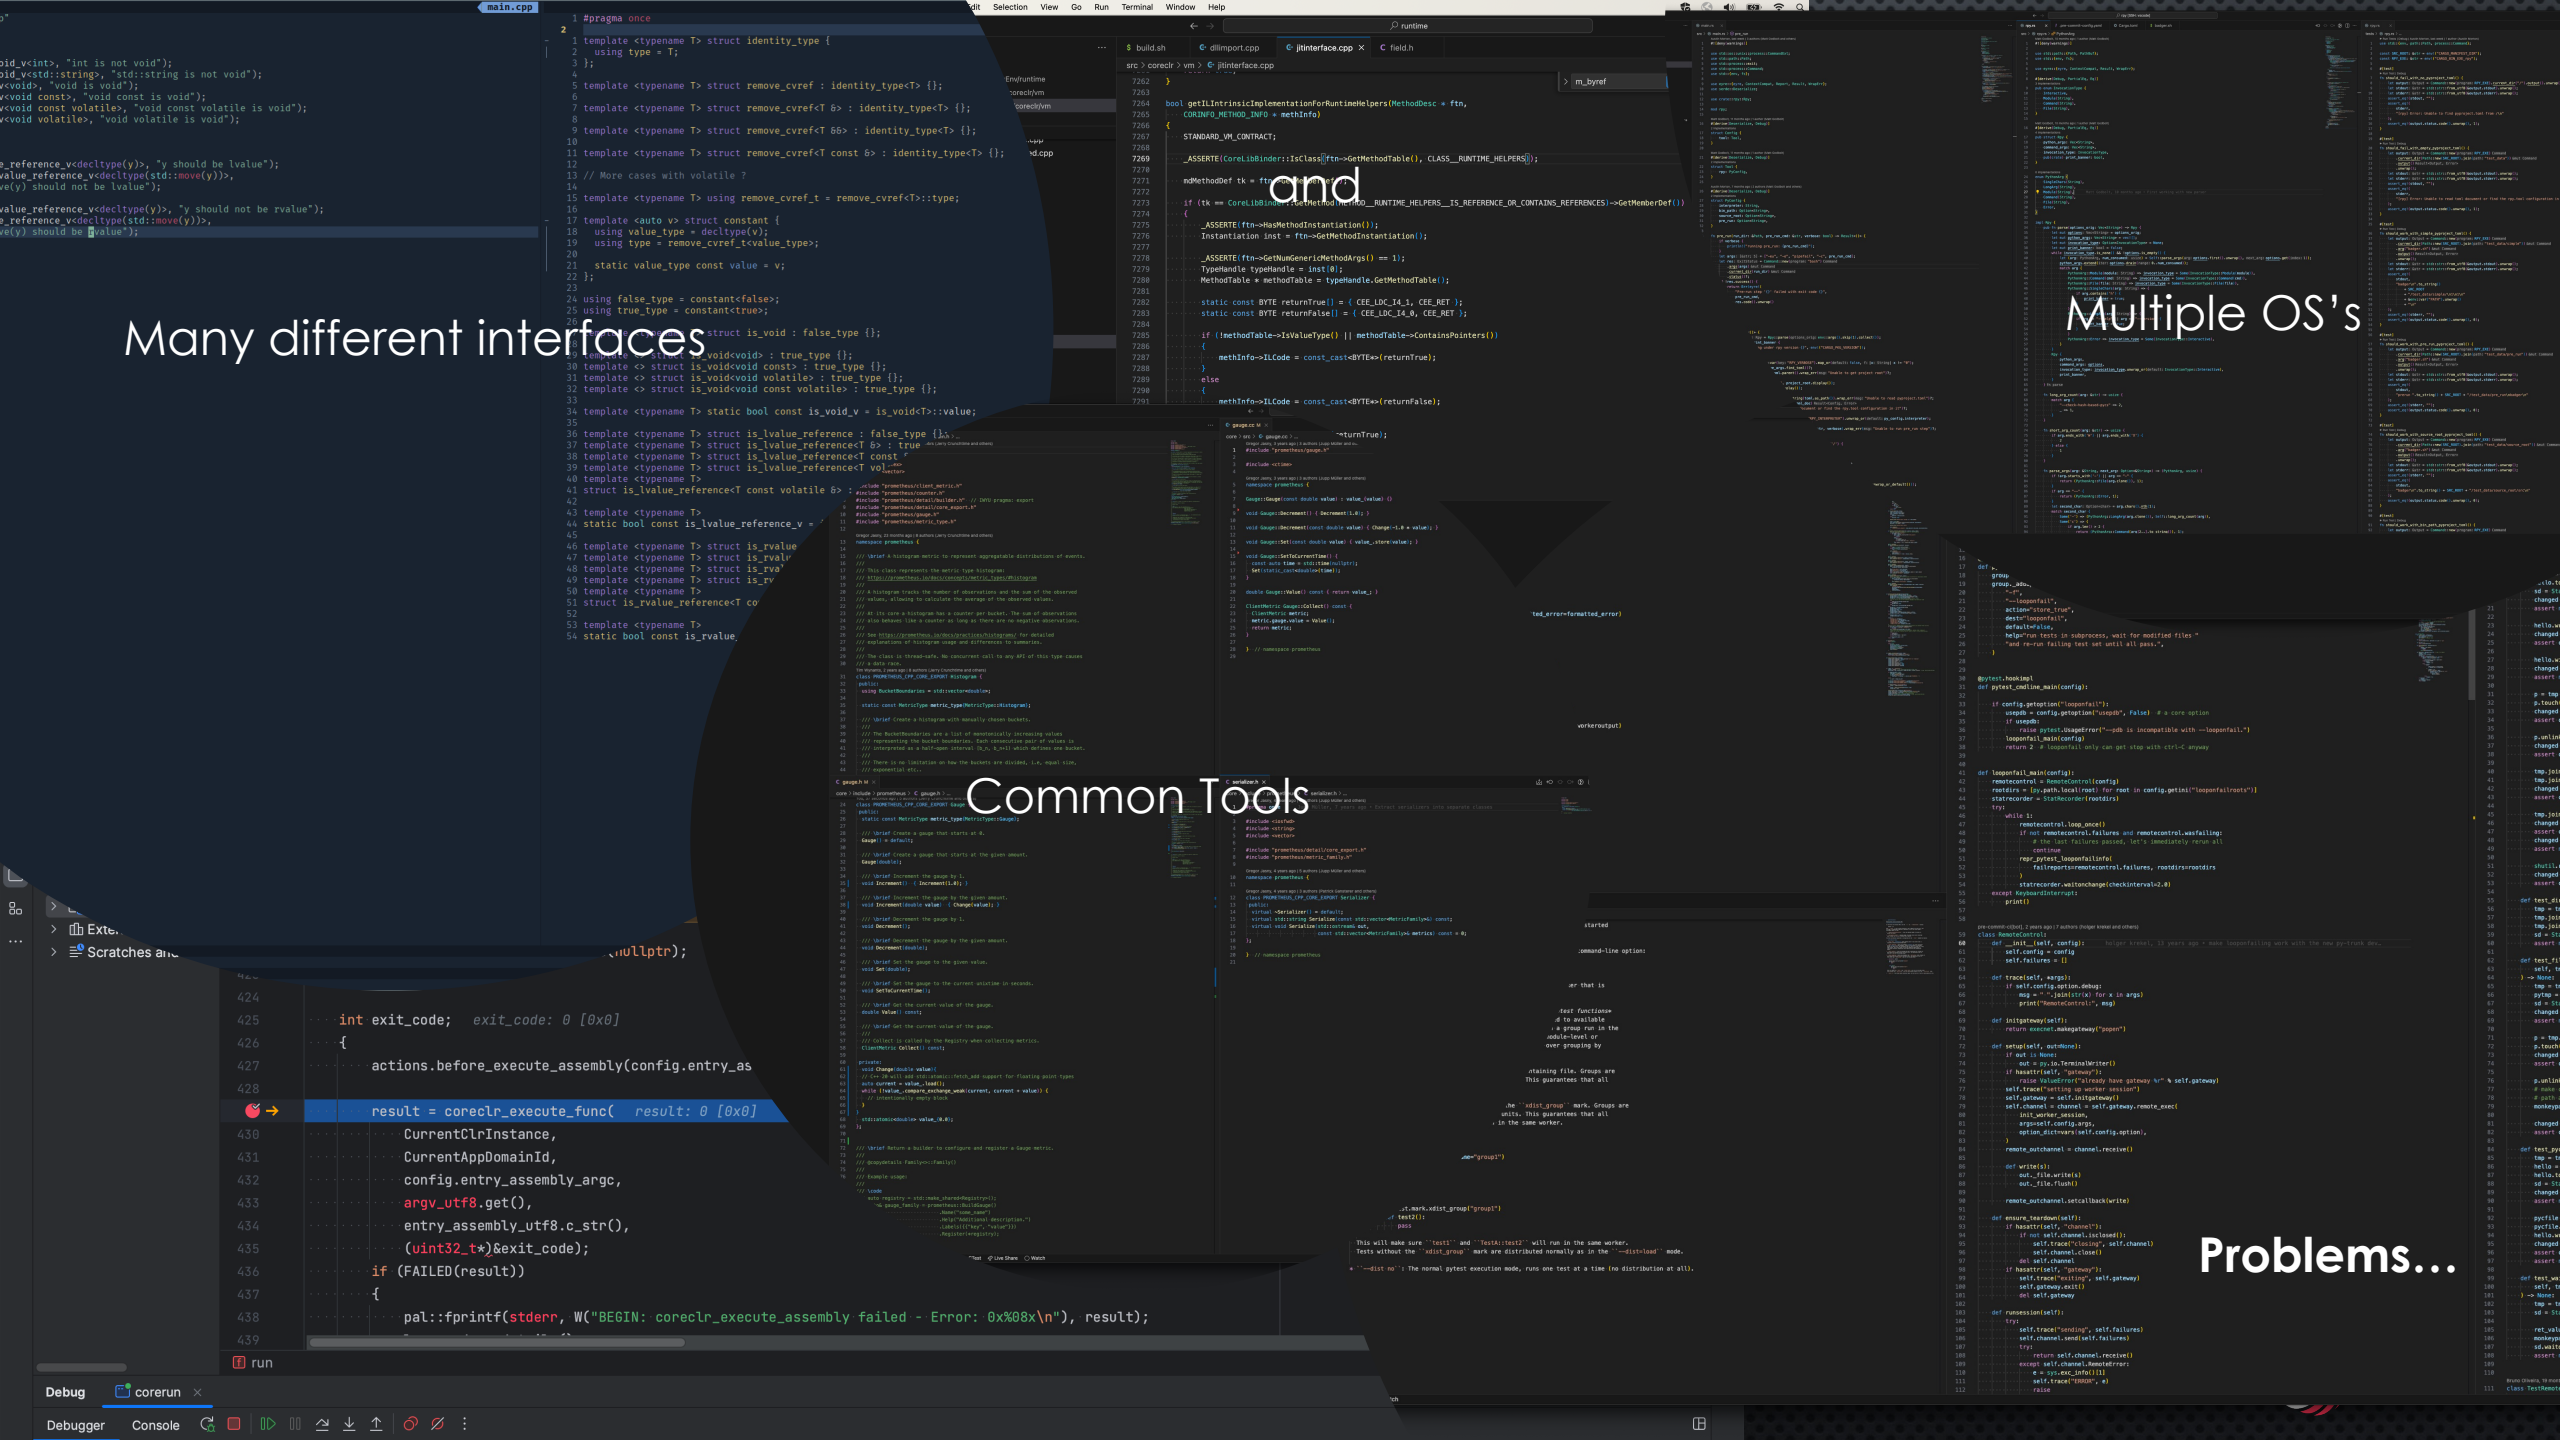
Many different interfaces

and

Multiple OS's

Common Tools

Problems...

main.cpp

1 #pragma once
2
1 template <typename T> struct identity_type {
2 using type = T;
3 };
4
5 template <typename T> struct remove_cvref : identity_type<T> {};
6
7 template <typename T> struct remove_cvref<T &> : identity_type<T> {};
8
9 template <typename T> struct remove_cvref<T &&> : identity_type<T> {};
10
11 template <typename T> struct remove_cvref<T const &> : identity_type<T> {};
12
13 // More cases with volatile ?
14
15 template <typename T> using remove_cvref_t = remove_cvref<T>::type;
16
17 template <auto v> struct constant {
18 using value_type = decltype(v);
19 using type = remove_cvref_t<value_type>;
20
21 static value_type const value = v;
22 };
23
24 using false_type = constant<false>;
25 using true_type = constant<true>;

oid_v<int>, "int is not void");
oid_v<std::string>, "std::string is not void");
v<void>, "void is void");
v<void const>, "void const is void");
v<void const volatile>, "void const volatile is void");
v<void volatile>, "void volatile is void");

bool getILIntrinsicImplementationForRuntimeHelpers(MethodDesc * ftn,
CORINFO_METHOD_INFO * methInfo)
{
STANDARD_VM_CONTRACT;

424
425 int exit_code; exit_code: 0 [0x0]
426 {
427 actions.before_execute_assembly(config.entry_as
428
result = coreclr_execute_func( result: 0 [0x0]
430 CurrentClrInstance,
431 CurrentAppDomainId,
432 config.entry_assembly_argc,
433 argv_utf8.get(),
434 entry_assembly_utf8.c_str(),
435 (uint32_t*)&exit_code);
436 if (FAILED(result))
437 {
438 pal::fprintf(stderr, W("BEGIN: coreclr_execute_assembly failed - Error: 0x%08x\n"), result);
439

run
Debug corerun
Debugger Console
Exte
Scratches an